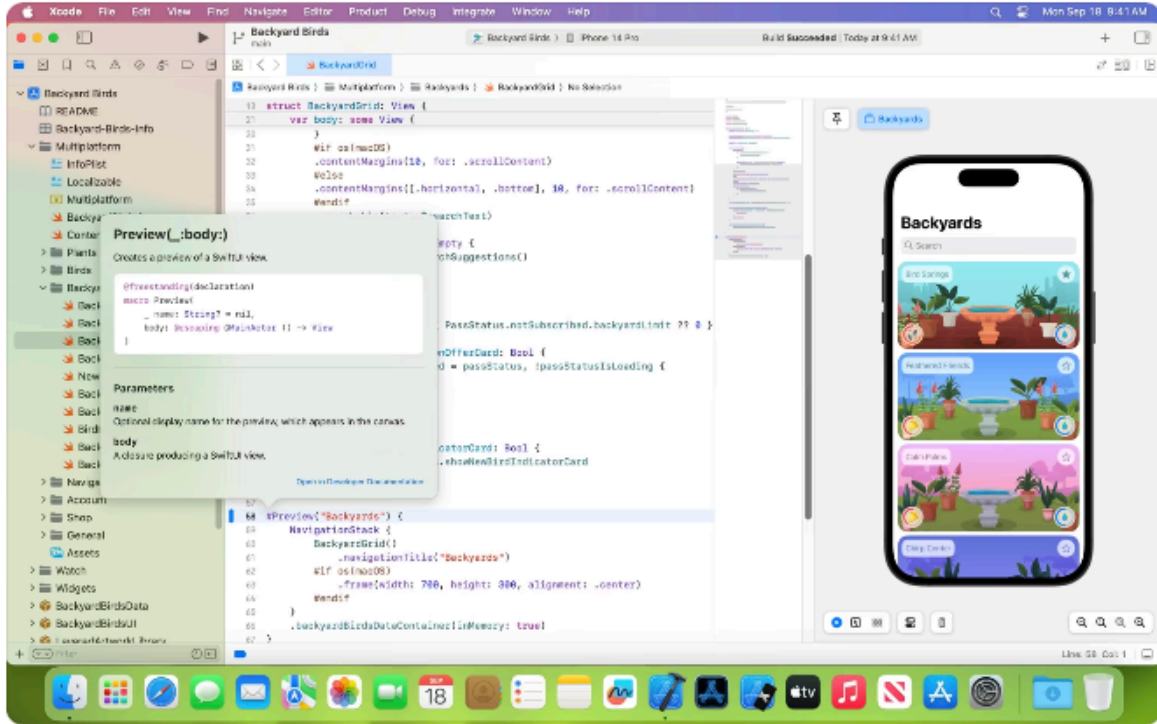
Xcode File Edit View Find Navigate Editor Product Debug Integrate Window Help

Mon Sep 18 9:41 AM

Backyard Birds
main

Backyard Birds 〉 iPhone 14 Pro

Build Succeeded | Today at 9:41 AM

BackyardGrid

Backyard Birds 〉 Multiplatform 〉 Backyards 〉 BackyardGrid 〉 No Selection

Backyard Birds
README
Backyard-Birds-Info
Multiplatform
InfoPlist
Localizable
Multiplatform
Backya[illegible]
Conter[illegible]
Plants
Birds
Backya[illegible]
Back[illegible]
Back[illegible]
Back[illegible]
Back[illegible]
New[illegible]
Back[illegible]
Back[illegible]
Bird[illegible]
Back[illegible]
Back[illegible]
Naviga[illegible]
Accoun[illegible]
Shop
General
Assets
Watch
Widgets
BackyardBirdsData
BackyardBirdsUI
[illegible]
Filter

13 struct BackyardGrid: View {
21 var body: some View {
30 }
31 #if os(macOS)
32 .contentMargins(10, for: .scrollContent)
33 #else
34 .contentMargins([.horizontal, .bottom], 10, for: .scrollContent)
35 #endif
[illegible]earchText)
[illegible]mpty {
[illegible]rchSuggestions()
PassStatus.notSubscribed.backyardLimit ?? 0 }
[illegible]nOfferCard: Bool {
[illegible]d = passStatus, !passStatusIsLoading {
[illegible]catorCard: Bool {
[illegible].showNewBirdIndicatorCard
58 #Preview("Backyards") {
59 NavigationStack {
60 BackyardGrid()
61 .navigationTitle("Backyards")
62 #if os(macOS)
63 .frame(width: 700, height: 300, alignment: .center)
64 #endif
65 }
66 .backyardBirdsDataContainer(inMemory: true)
67 }

Preview(_:body:)
Creates a preview of a SwiftUI view.

@freestanding(declaration)
macro Preview(
_ name: String? = nil,
body: @escaping @MainActor () -> View
)

Parameters
name
Optional display name for the preview, which appears in the canvas.
body
A closure producing a SwiftUI view.

Open in Developer Documentation

Backyards

Backyards
Search
Bird Springs
Feathered Friends
Calm Palms
Chirp Center

Line: 58 Col: 1

SEP
18
tv